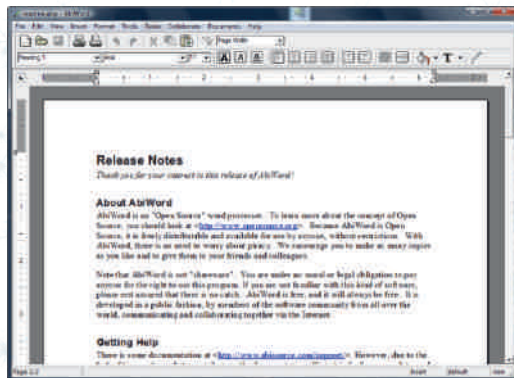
Release Notes

Thank you for your interest in this release of AbiWord!

About AbiWord

AbiWord is an "Open Source" word processor. To learn more about the concept of Open Source, you should look at <http://www.opensource.org>. Because AbiWord is Open Source, it is freely distributable and available for use by anyone, without restriction. With AbiWord, there is no need to worry about piracy. We encourage you to make as many copies as you like and to give them to your friends and colleagues.

Note that AbiWord is not "shareware". You are under no moral or legal obligation to pay anyone for the right to use this program. If you are not familiar with this kind of software, please rest assured that there is no catch. AbiWord is free, and it will always be free. It is developed in a public fashion, by members of the software community from all over the world, communicating and collaborating together via the Internet.

Getting Help

There is some documentation at <http://www.abisource.com/support/>. However, due to the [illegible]